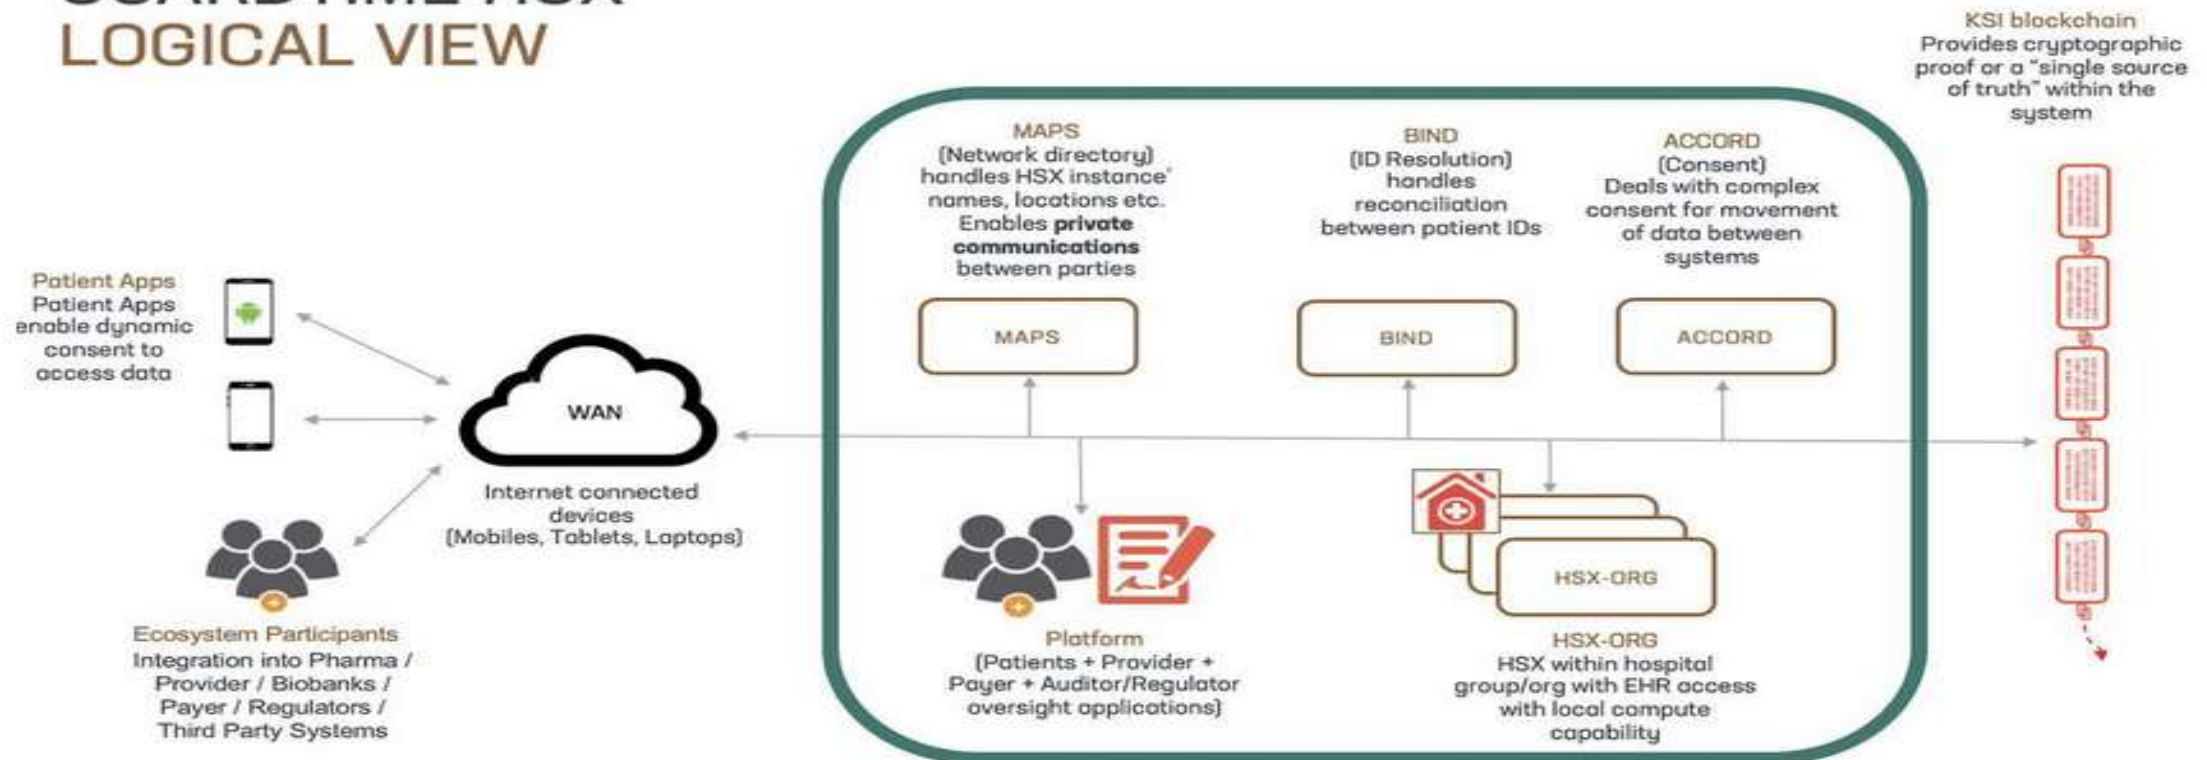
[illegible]
LOGICAL VIEW

KSI blockchain
Provides cryptographic proof or a "single source of truth" within the system

MAPS
(Network directory) handles HSX instance' names, locations etc. Enables **private communications** between parties

BIND
(ID Resolution) handles reconciliation between patient IDs

ACCORD
(Consent) Deals with complex consent for movement of data between systems

Patient Apps
Patient Apps enable dynamic consent to access data

MAPS

BIND

ACCORD

WAN

Internet connected devices (Mobiles, Tablets, Laptops)

HSX-ORG

Ecosystem Participants
Integration into Pharma / Provider / Biobanks / Payer / Regulators / Third Party Systems

Platform
(Patients + Provider + Payer + Auditor/Regulator oversight applications)

HSX-ORG
HSX within hospital group/org with EHR access with local compute capability